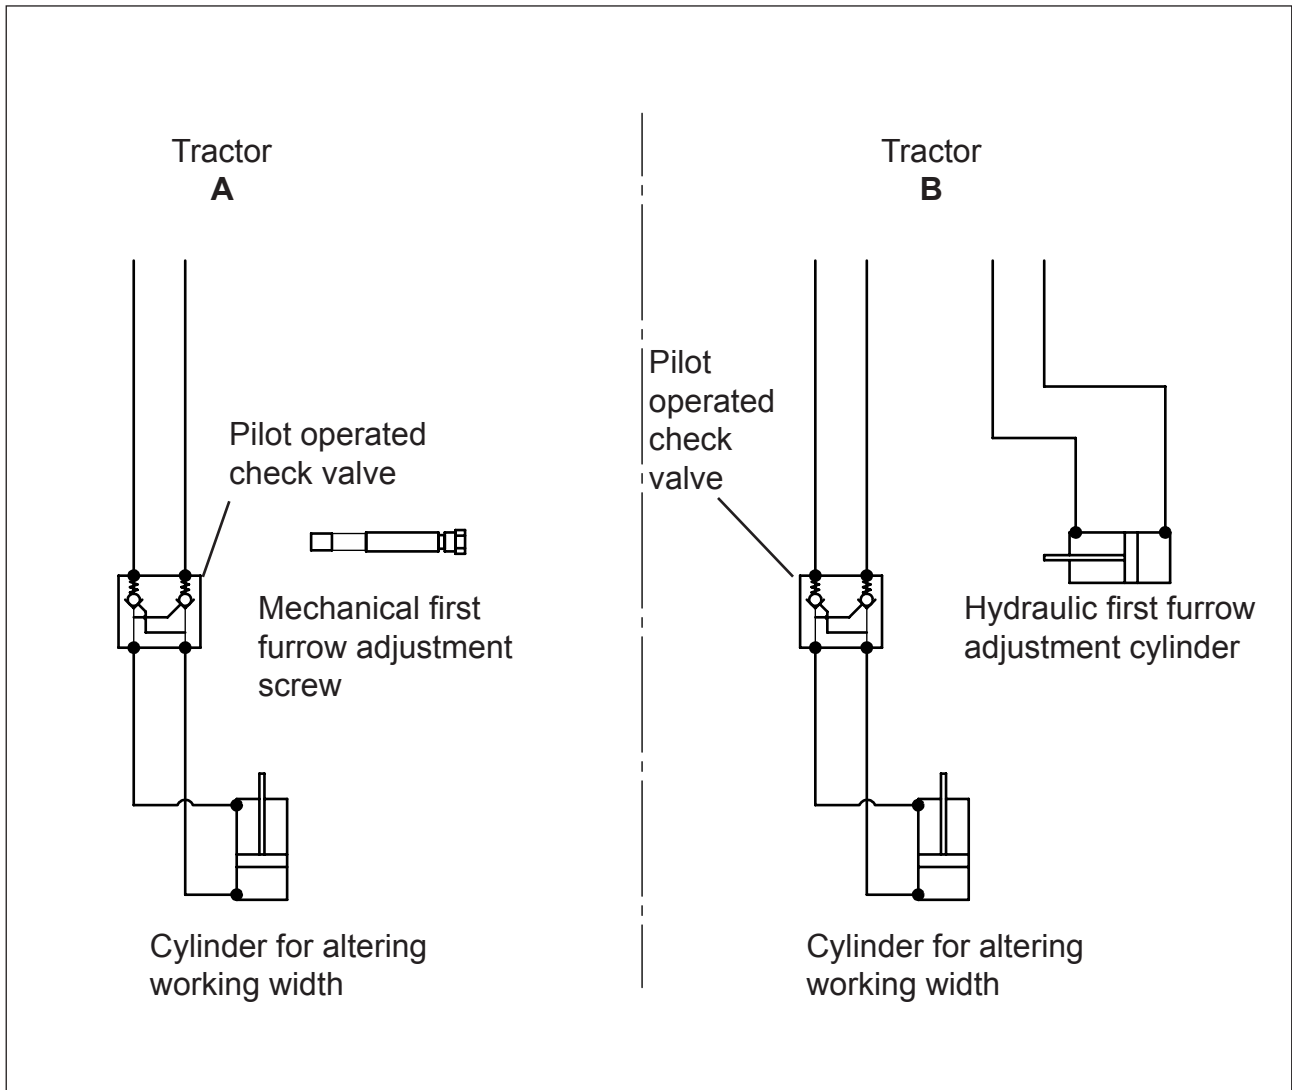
Tractor
A

Pilot operated check valve

Mechanical first furrow adjustment screw

Cylinder for altering working width

Tractor
B

Pilot operated check valve

Hydraulic first furrow adjustment cylinder

Cylinder for altering working width